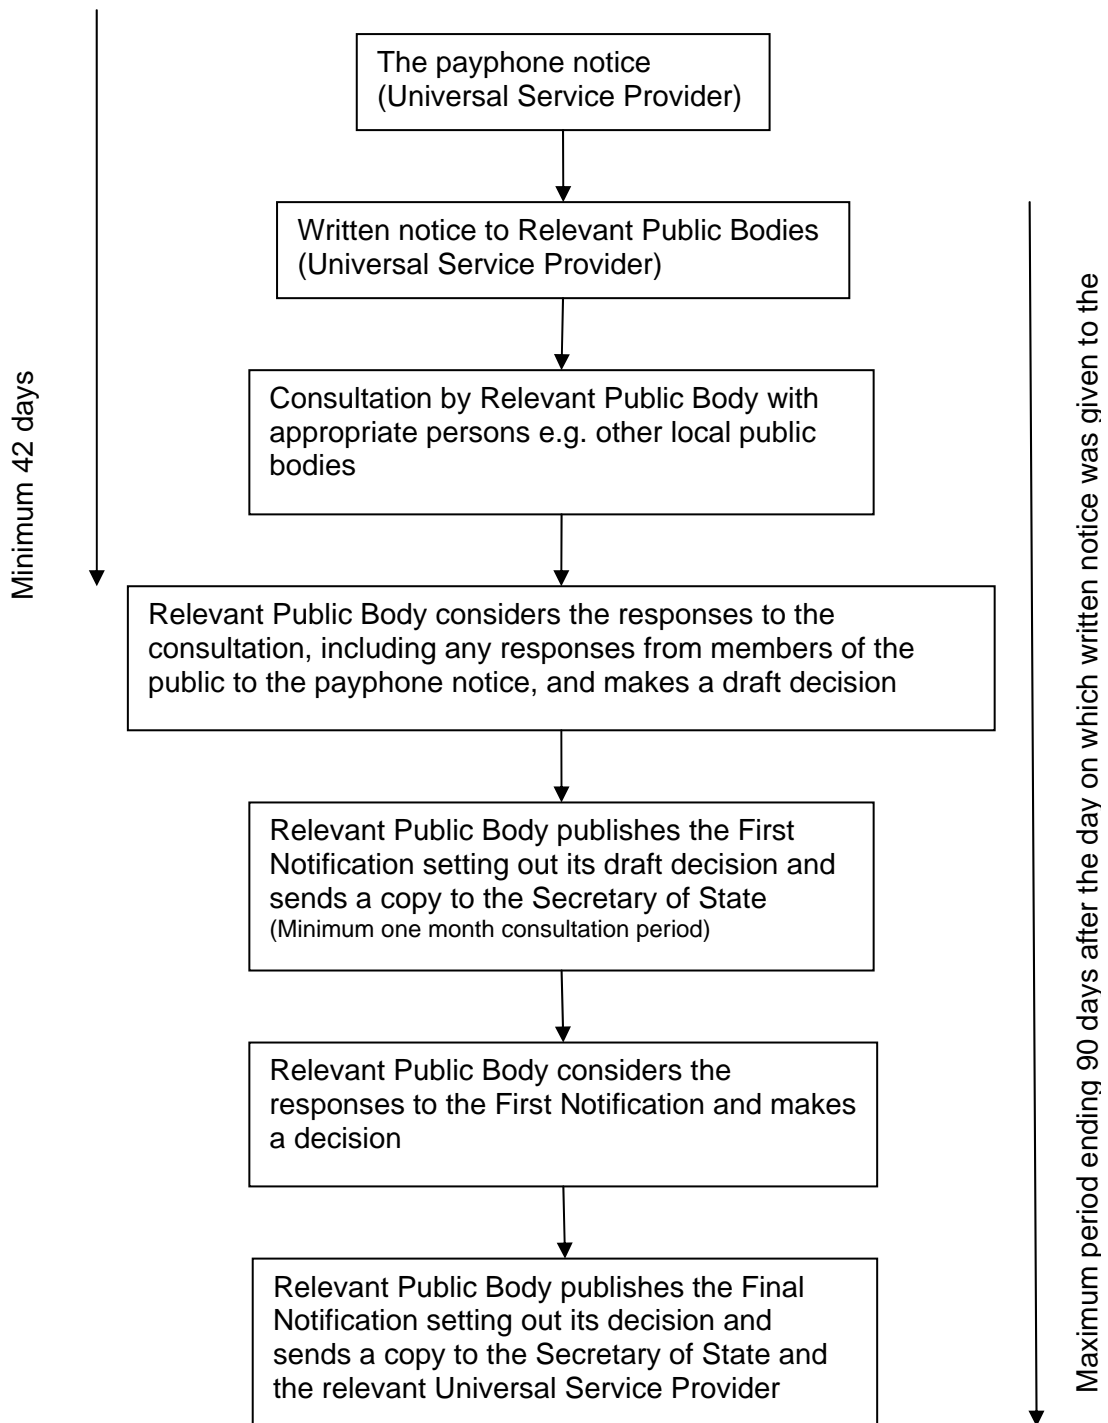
Minimum 42 days

The payphone notice (Universal Service Provider)

Written notice to Relevant Public Bodies (Universal Service Provider)

Consultation by Relevant Public Body with appropriate persons e.g. other local public bodies

Relevant Public Body considers the responses to the consultation, including any responses from members of the public to the payphone notice, and makes a draft decision

Relevant Public Body publishes the First Notification setting out its draft decision and sends a copy to the Secretary of State (Minimum one month consultation period)

Relevant Public Body considers the responses to the First Notification and makes a decision

Relevant Public Body publishes the Final Notification setting out its decision and sends a copy to the Secretary of State and the relevant Universal Service Provider

Maximum period ending 90 days after the day on which written notice was given to the